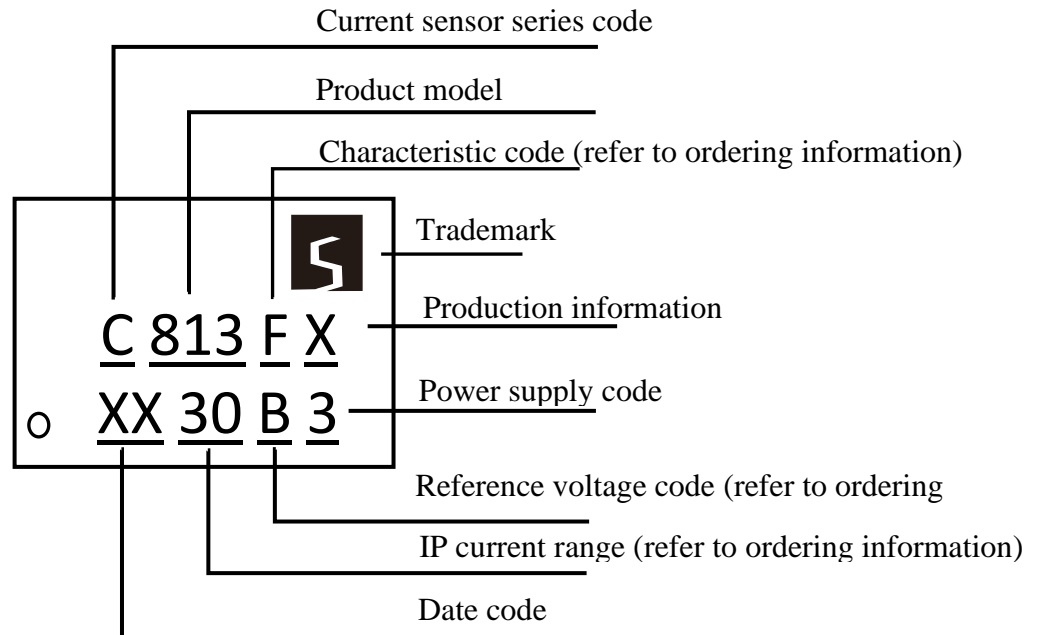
Current sensor series code

Product model

Characteristic code (refer to ordering information)

Trademark

C 813 F X

Production information

XX 30 B 3

Power supply code

Reference voltage code (refer to ordering

IP current range (refer to ordering information)

Date code